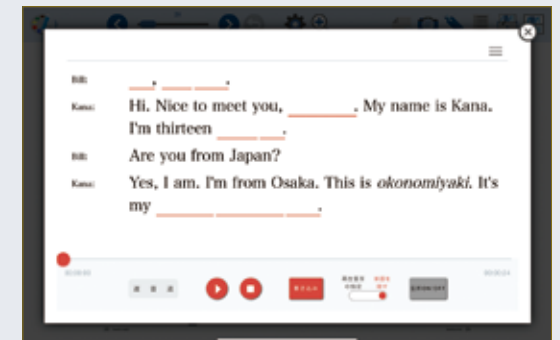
Bill: ___, ___ ___.

Kana: Hi. Nice to meet you, _______. My name is Kana. I'm thirteen _____ ___.

Bill: Are you from Japan?

Kana: Yes, I am. I'm from Osaka. This is *okonomiyaki*. It's my _______ _______ ______.

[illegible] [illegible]

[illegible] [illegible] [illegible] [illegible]